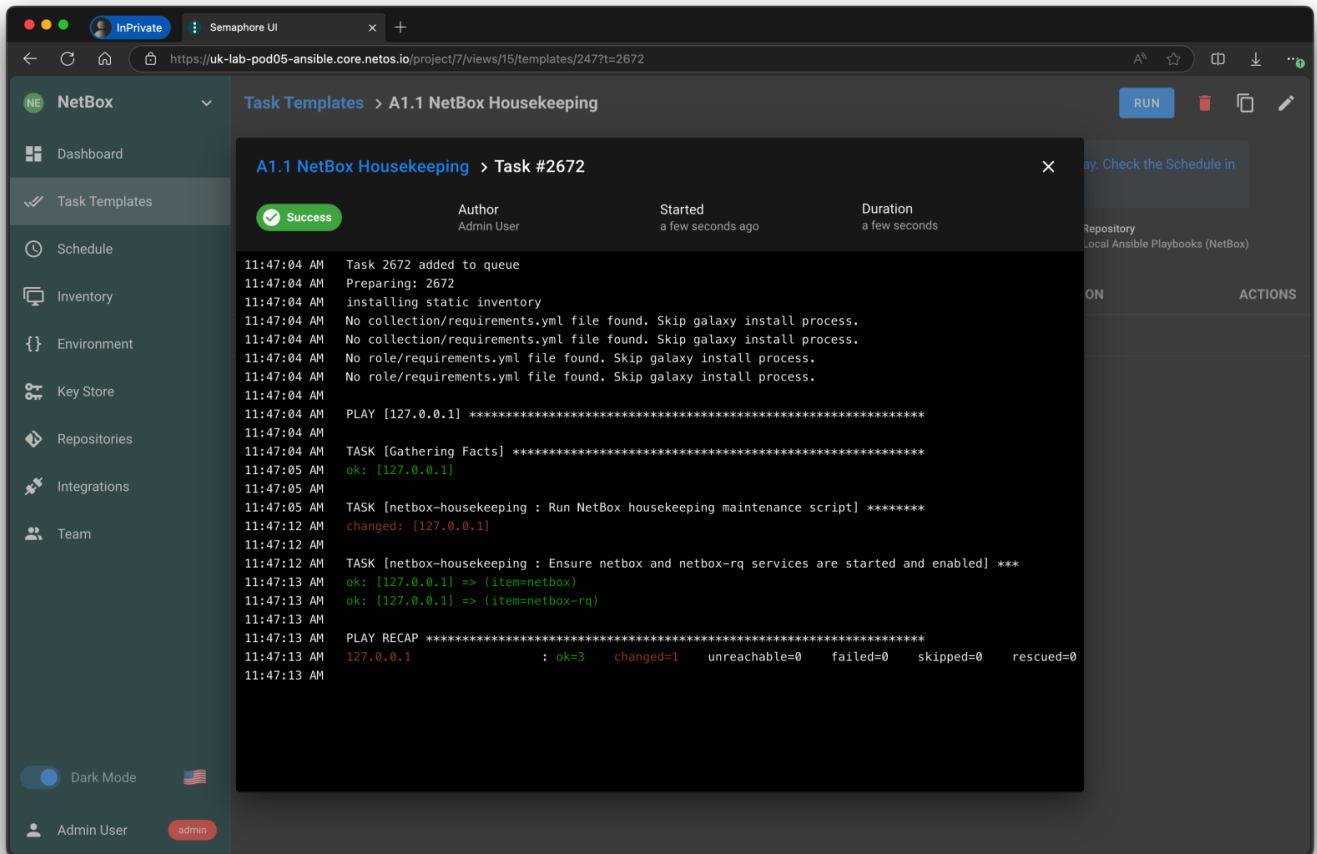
InPrivate
Semaphore UI
https://uk-lab-pod05-ansible.core.netos.io/project/7/views/15/templates/247?t=2672

NE NetBox
Dashboard
Task Templates
Schedule
Inventory
Environment
Key Store
Repositories
Integrations
Team
Dark Mode
Admin User
admin

Task Templates > A1.1 NetBox Housekeeping
RUN

ay. Check the Schedule in
Repository
Local Ansible Playbooks (NetBox)
ON
ACTIONS

A1.1 NetBox Housekeeping > Task #2672

Success
Author
Admin User
Started
a few seconds ago
Duration
a few seconds

11:47:04 AM Task 2672 added to queue
11:47:04 AM Preparing: 2672
11:47:04 AM installing static inventory
11:47:04 AM No collection/requirements.yml file found. Skip galaxy install process.
11:47:04 AM No collection/requirements.yml file found. Skip galaxy install process.
11:47:04 AM No role/requirements.yml file found. Skip galaxy install process.
11:47:04 AM No role/requirements.yml file found. Skip galaxy install process.
11:47:04 AM
11:47:04 AM PLAY [127.0.0.1] ***************************************************************
11:47:04 AM
11:47:04 AM TASK [Gathering Facts] *********************************************************
11:47:05 AM ok: [127.0.0.1]
11:47:05 AM
11:47:05 AM TASK [netbox-housekeeping : Run NetBox housekeeping maintenance script] ********
11:47:12 AM changed: [127.0.0.1]
11:47:12 AM
11:47:12 AM TASK [netbox-housekeeping : Ensure netbox and netbox-rq services are started and enabled] ***
11:47:13 AM ok: [127.0.0.1] => (item=netbox)
11:47:13 AM ok: [127.0.0.1] => (item=netbox-rq)
11:47:13 AM
11:47:13 AM PLAY RECAP *********************************************************************
11:47:13 AM 127.0.0.1 : ok=3 changed=1 unreachable=0 failed=0 skipped=0 rescued=0
11:47:13 AM